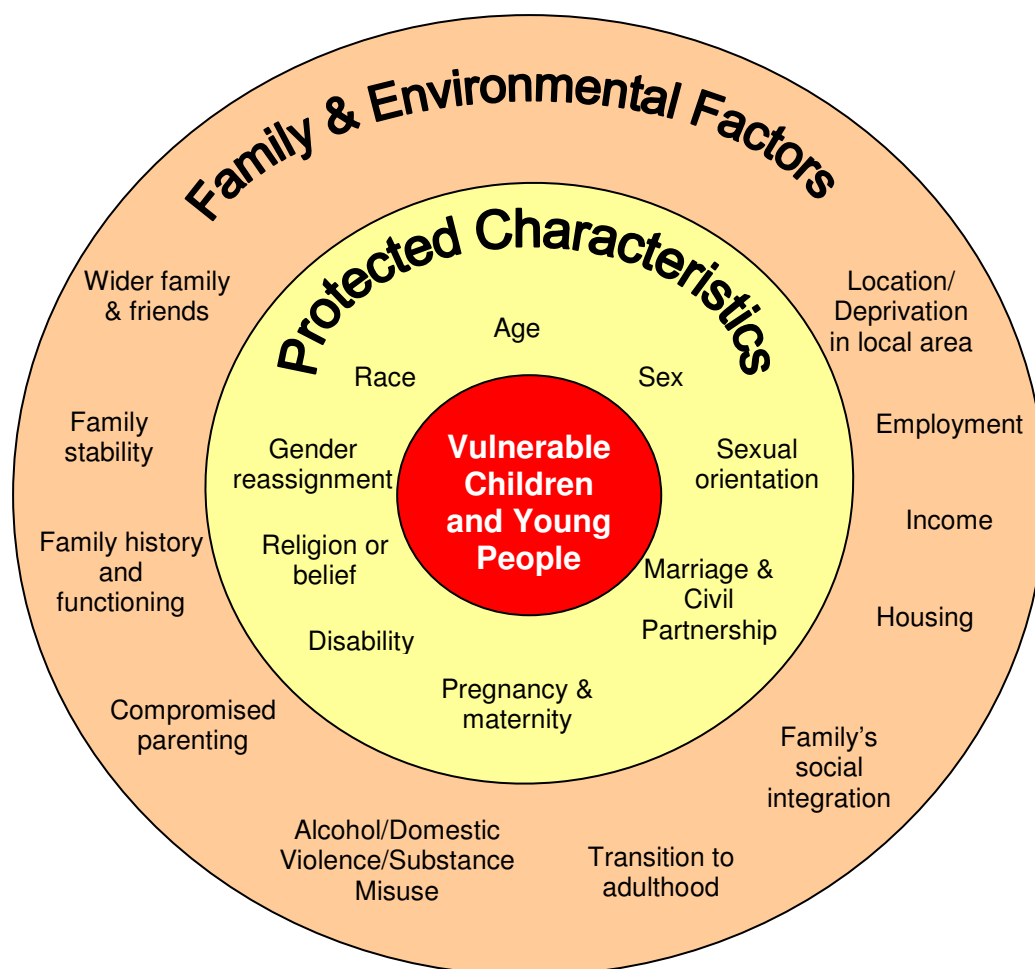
Family & Environmental Factors

Protected Characteristics

Vulnerable Children and Young People

Age

Race

Sex

Gender reassignment

Sexual orientation

Religion or belief

Marriage & Civil Partnership

Disability

Pregnancy & maternity

Wider family & friends

Family stability

Family history and functioning

Compromised parenting

Alcohol/Domestic Violence/Substance Misuse

Transition to adulthood

Family's social integration

Housing

Income

Employment

Location/ Deprivation in local area